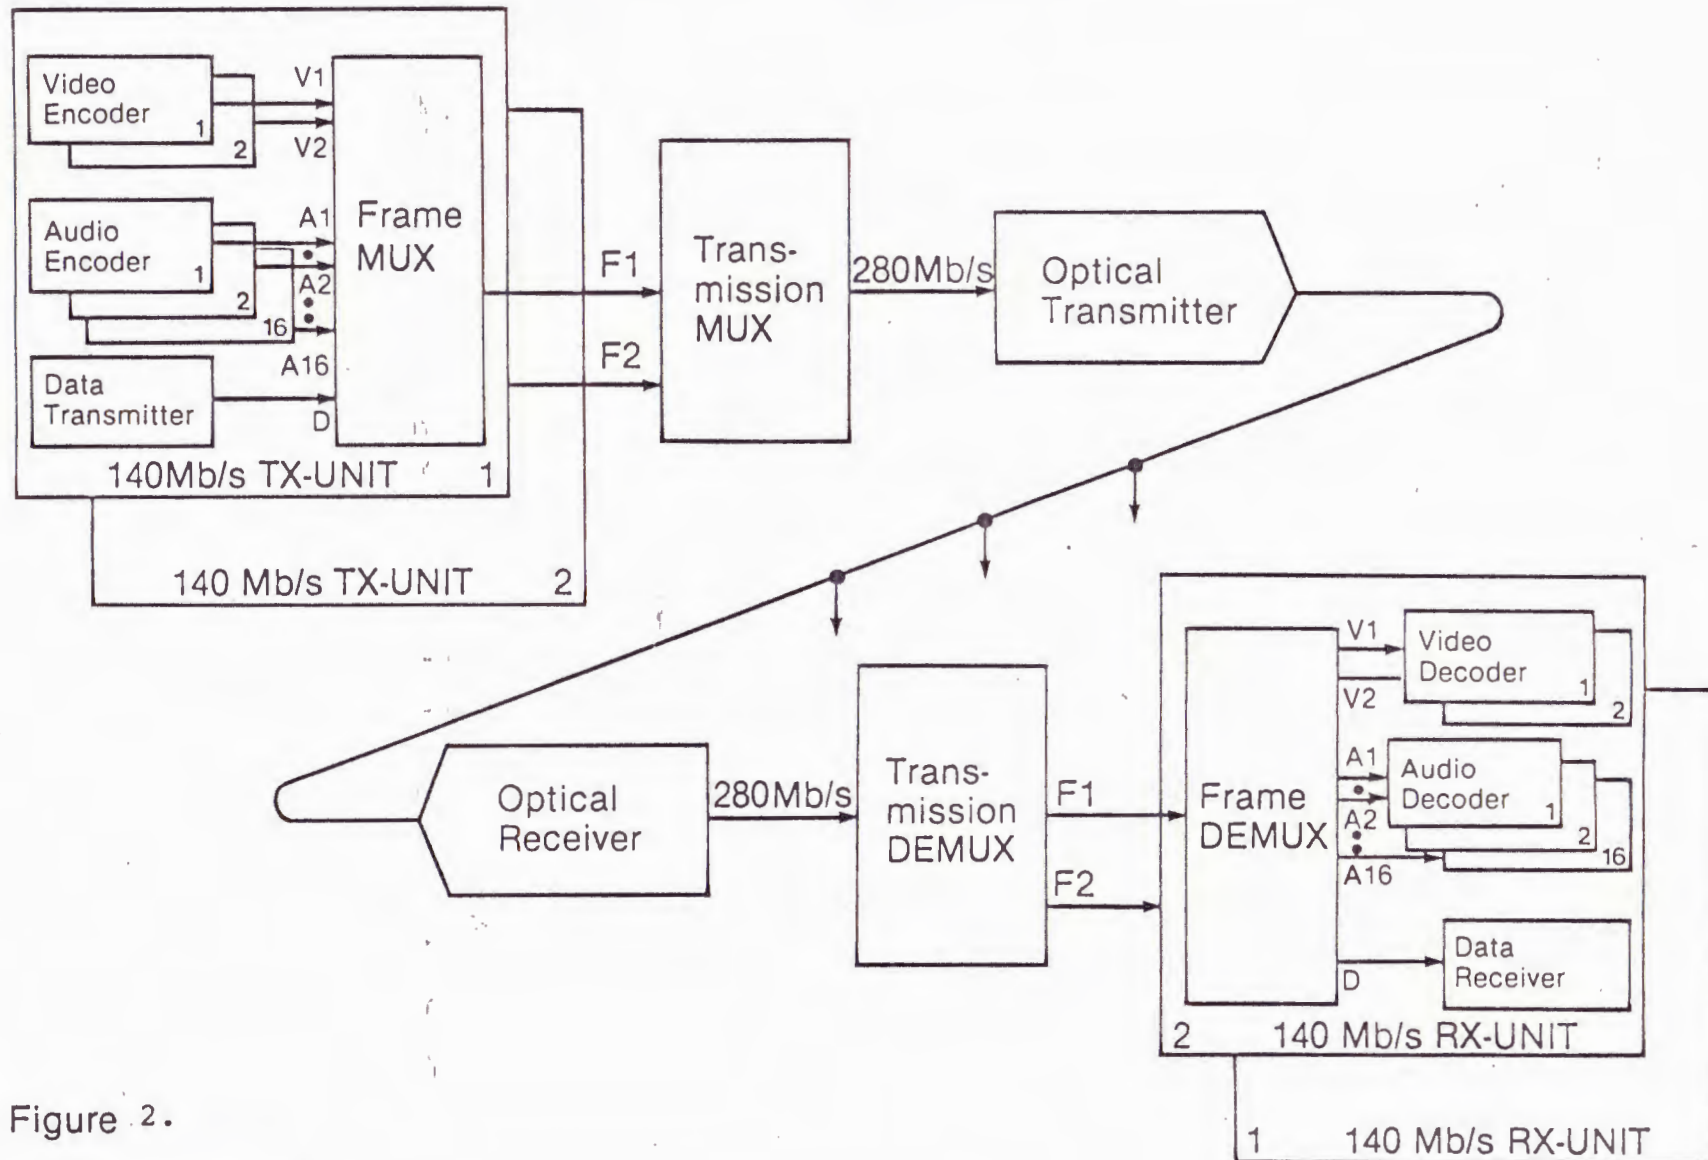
Video Encoder 1
2
V1
V2
Audio Encoder 1
2
16
A1
A2
A16
Data Transmitter
D
Frame MUX
140Mb/s TX-UNIT 1
140 Mb/s TX-UNIT 2
F1
F2
Transmission MUX
280Mb/s
Optical Transmitter
Optical Receiver
280Mb/s
Transmission DEMUX
F1
F2
Frame DEMUX
V1
V2
Video Decoder 1
2
A1
A2
A16
Audio Decoder 1
2
16
D
Data Receiver
2 140 Mb/s RX-UNIT
1 140 Mb/s RX-UNIT
Figure 2.